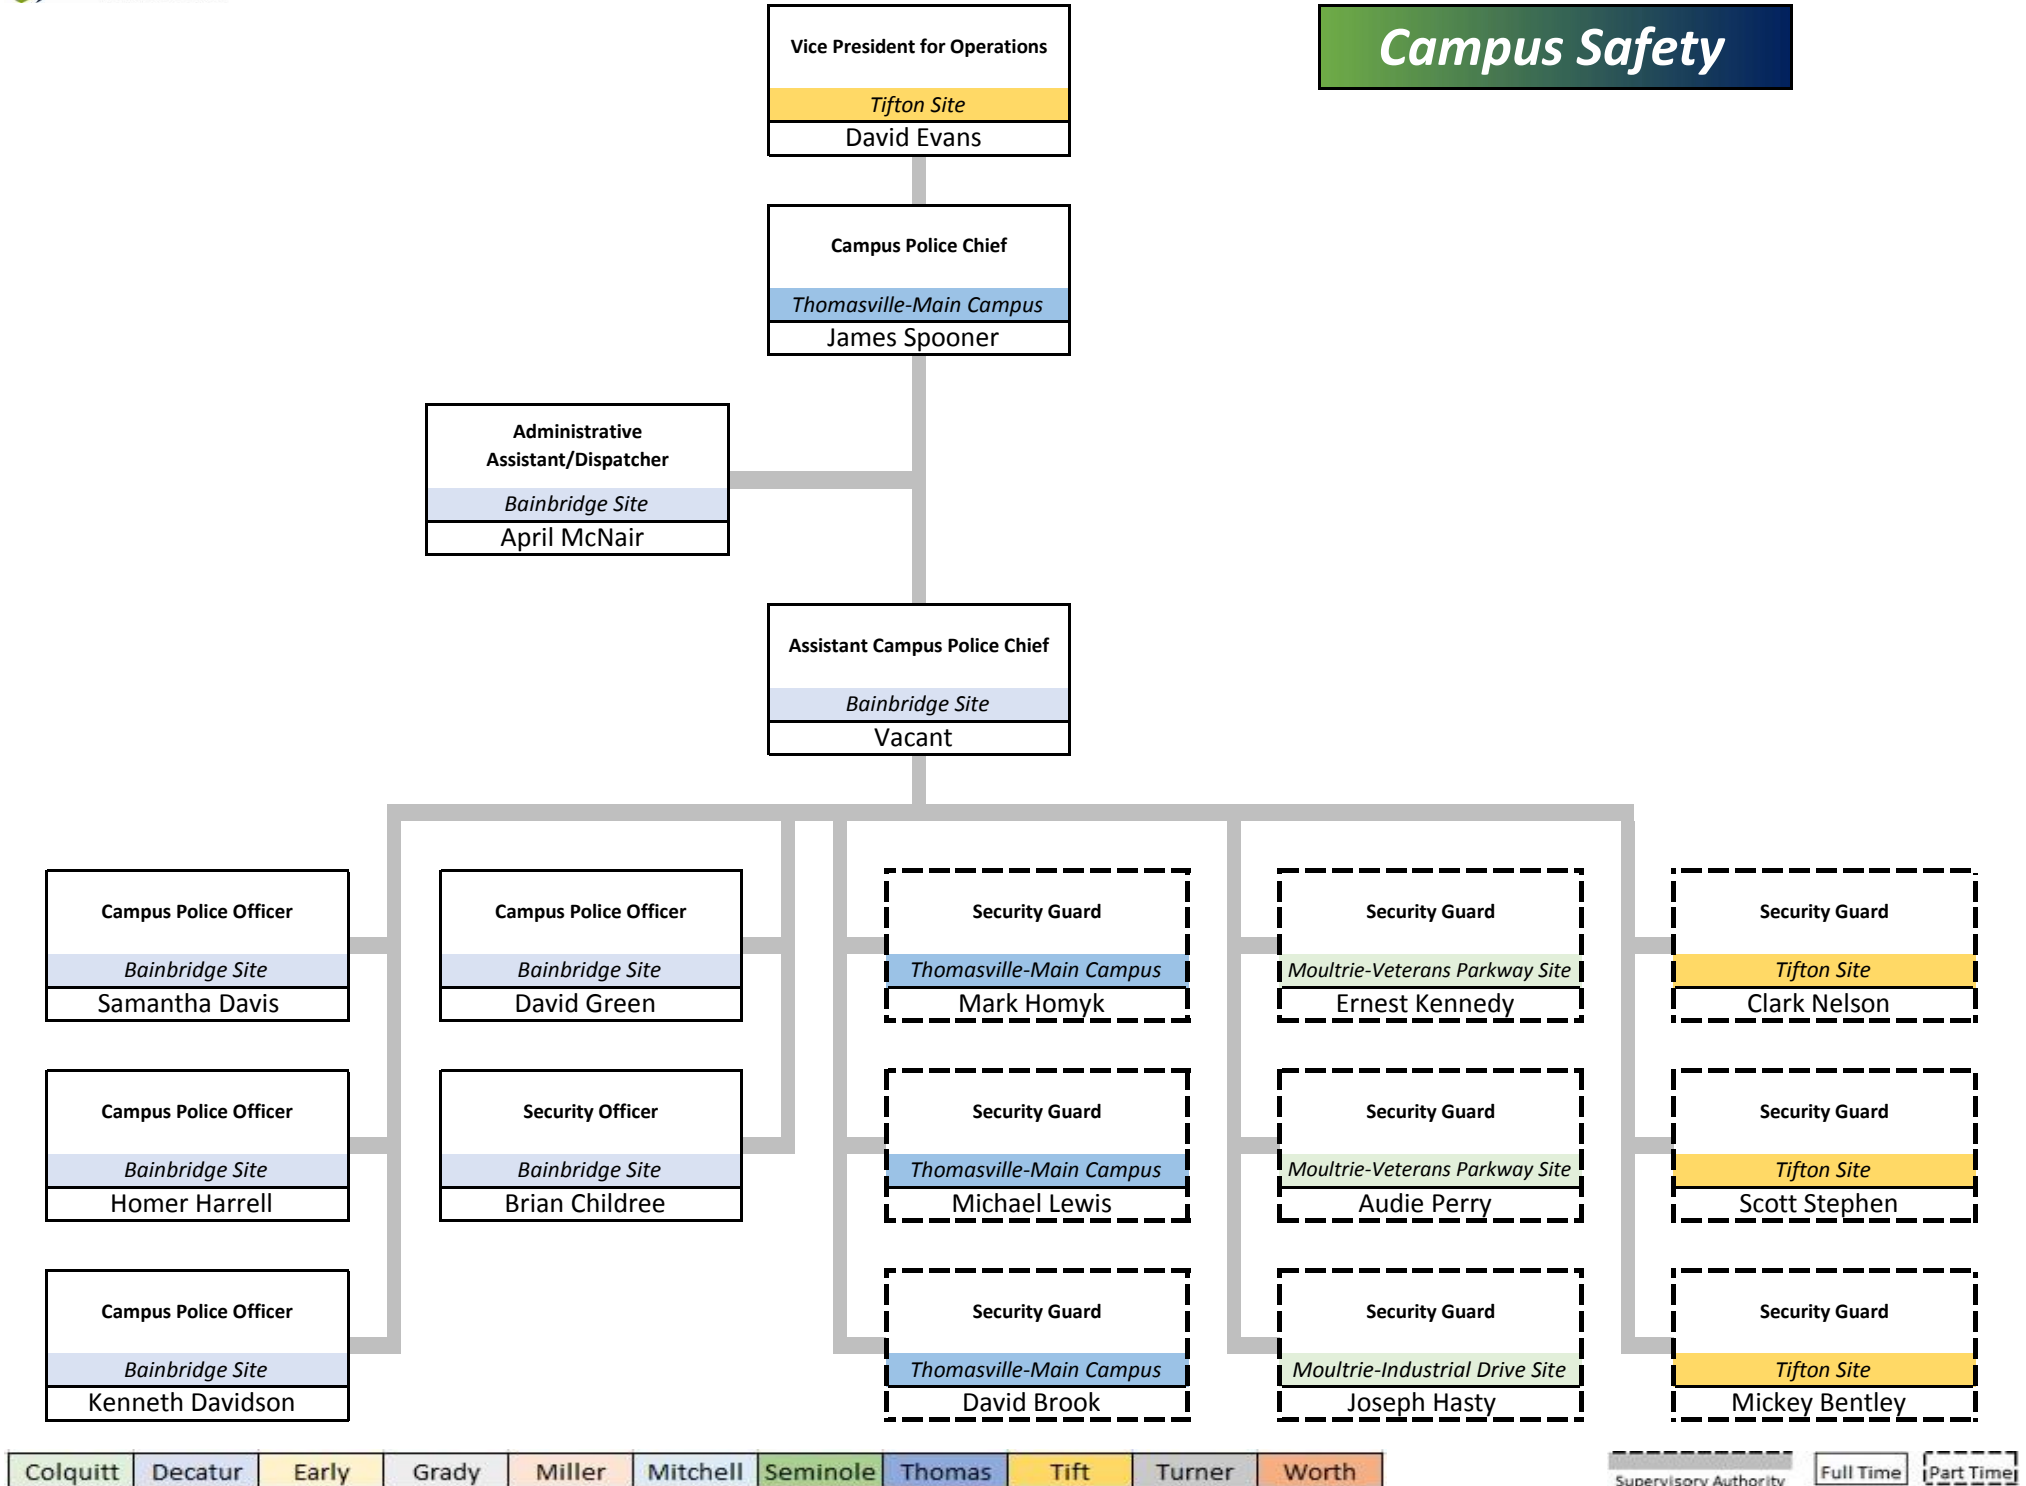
Campus Safety

Vice President for Operations
Tifton Site
David Evans

Campus Police Chief
Thomasville-Main Campus
James Spooner

Administrative Assistant/Dispatcher
Bainbridge Site
April McNair

Assistant Campus Police Chief
Bainbridge Site
Vacant

Campus Police Officer
Bainbridge Site
Samantha Davis

Campus Police Officer
Bainbridge Site
Homer Harrell

Campus Police Officer
Bainbridge Site
Kenneth Davidson

Campus Police Officer
Bainbridge Site
David Green

Security Officer
Bainbridge Site
Brian Childree

Security Guard
Thomasville-Main Campus
Mark Homyk

Security Guard
Thomasville-Main Campus
Michael Lewis

Security Guard
Thomasville-Main Campus
David Brook

Security Guard
Moultrie-Veterans Parkway Site
Ernest Kennedy

Security Guard
Moultrie-Veterans Parkway Site
Audie Perry

Security Guard
Moultrie-Industrial Drive Site
Joseph Hasty

Security Guard
Tifton Site
Clark Nelson

Security Guard
Tifton Site
Scott Stephen

Security Guard
Tifton Site
Mickey Bentley

| Colquitt | Decatur | Early | Grady | Miller | Mitchell | Seminole | Thomas | Tift | Turner | Worth |
|---|---|---|---|---|---|---|---|---|---|---|

Supervisory Authority Full Time Part Time